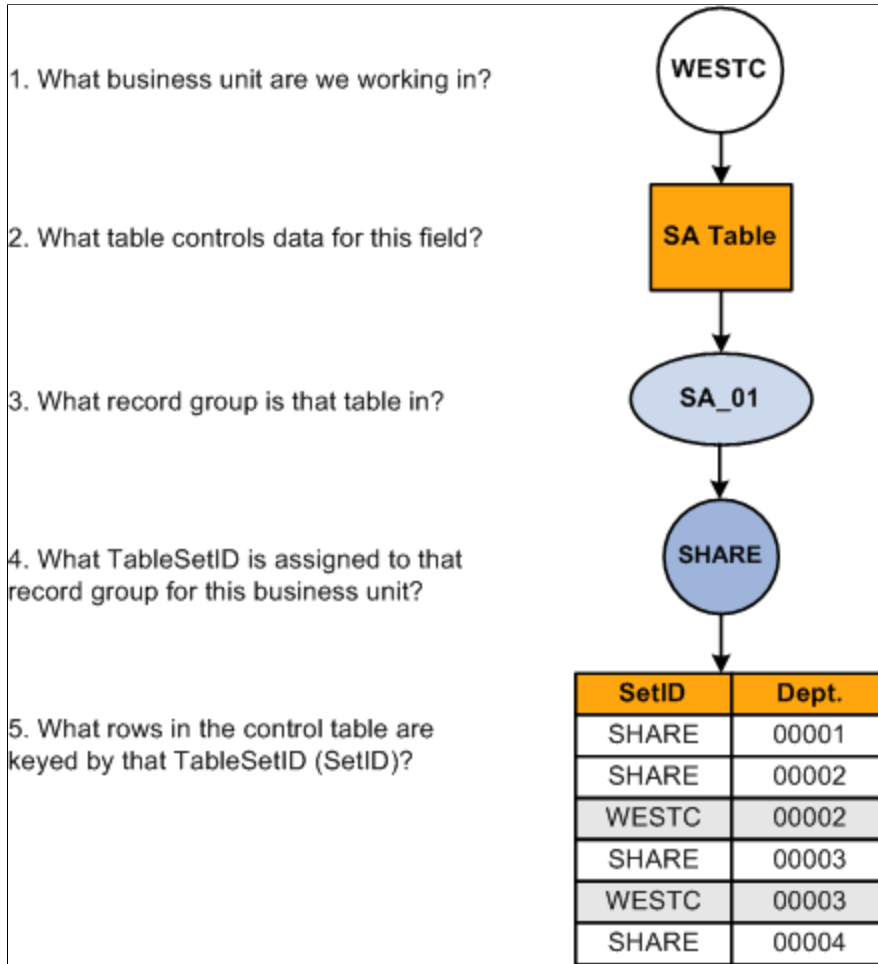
1. What business unit are we working in?

WESTC

2. What table controls data for this field?

SA Table

3. What record group is that table in?

SA_01

4. What TableSetID is assigned to that record group for this business unit?

SHARE

5. What rows in the control table are keyed by that TableSetID (SetID)?

| SetID | Dept. |
|---|---|
| SHARE | 00001 |
| SHARE | 00002 |
| WESTC | 00002 |
| SHARE | 00003 |
| WESTC | 00003 |
| SHARE | 00004 |